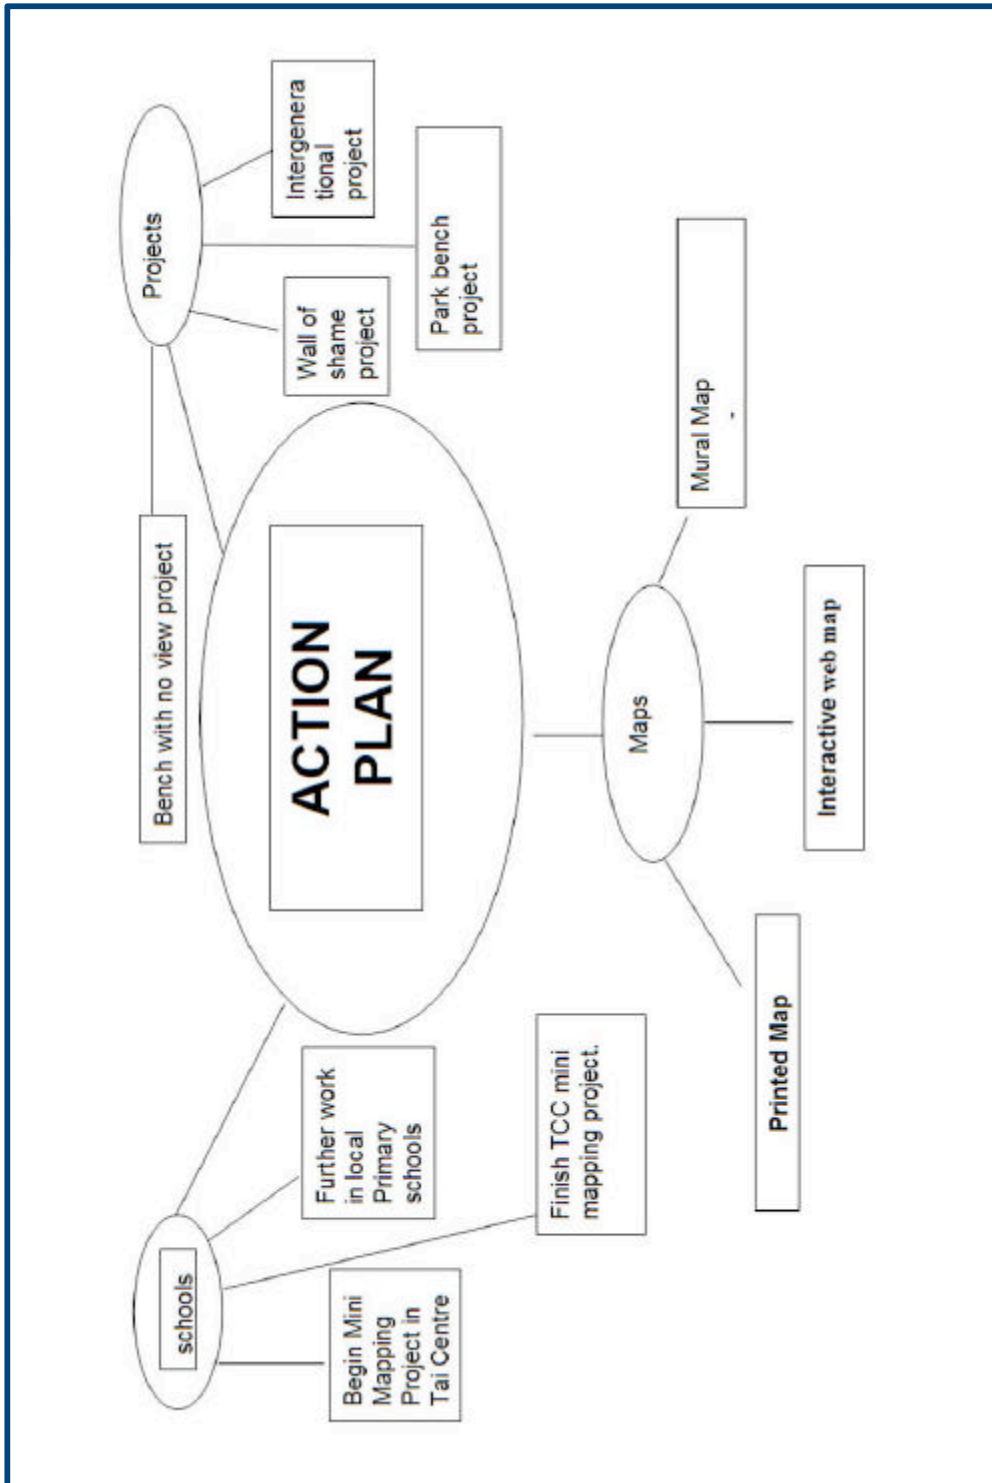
ACTION PLAN

Projects

Intergenera tional project

Park bench project

Wall of shame project

Bench with no view project

Maps

Mural Map
-

Interactive web map

Printed Map

schools

Further work in local Primary schools

Finish TCC mini mapping project.

Begin Mini Mapping Project in Tai Centre